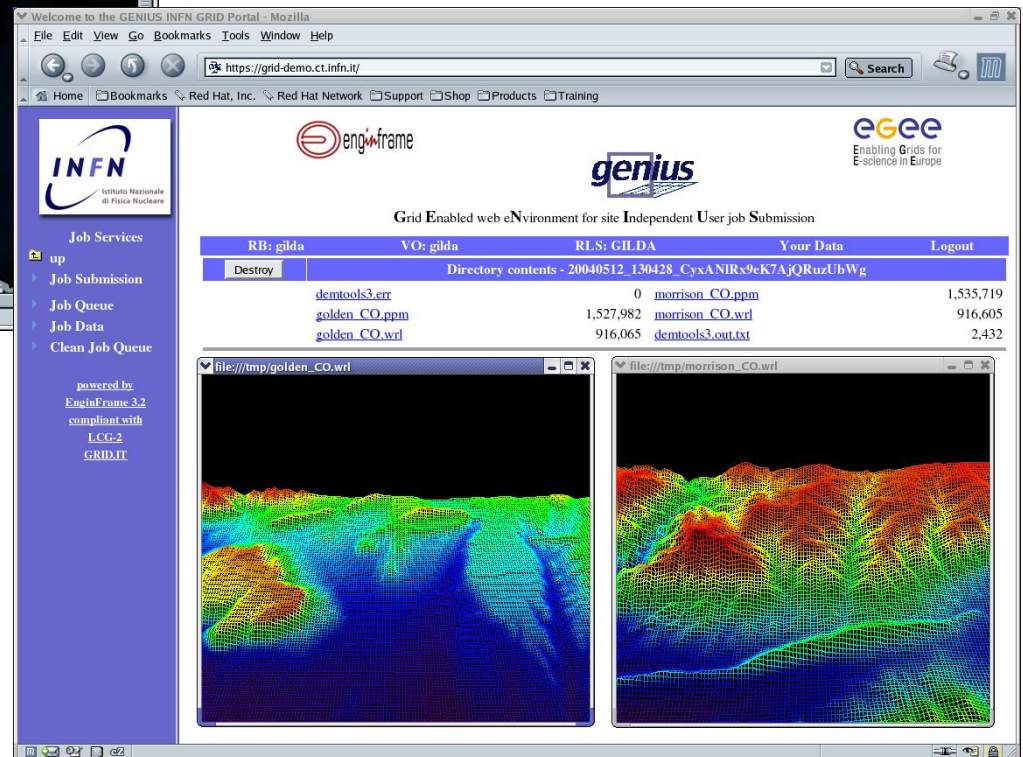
Welcome to the GENIUS INFN GRID Portal - Mozilla

File Edit View Go Bookmarks Tools Window Help

https://grid-demo.ct.infn.it/

Search

Home Bookmarks Red Hat, Inc. Red Hat Network Support Shop Products Training

INFN
Istituto Nazionale di Fisica Nucleare

enginframe

genius

egee
Enabling Grids for E-science in Europe

Grid Enabled web eNvironment for site Independent User job Submission

Job Services
up
Job Submission
Job Queue
Job Data
Clean Job Queue

powered by
EnginFrame 3.2
compliant with
LCG-2
GRID.IT

| RB: gilda | VO: gilda | RLS: GILDA | Your Data | Logout |
|---|---|---|---|---|

Destroy | Directory contents - 20040512_130428_CyxANlRx9eK7AjQRuzUbWg

| demtools3.err | 0 | morrison_CO.ppm | 1,535,719 |
|---|---|---|---|
| golden_CO.ppm | 1,527,982 | morrison_CO.wrl | 916,605 |
| golden_CO.wrl | 916,065 | demtools3.out.txt | 2,432 |

file:///tmp/golden_CO.wrl

file:///tmp/morrison_CO.wrl